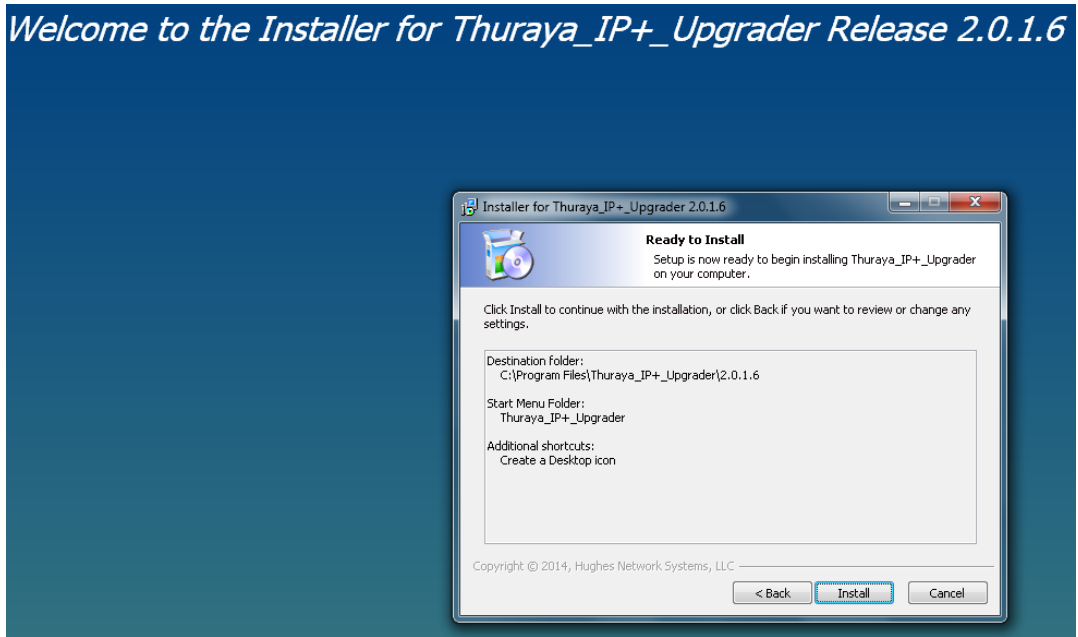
Welcome to the Installer for Thuraya_IP+_Upgrader Release 2.0.1.6

Installer for Thuraya_IP+_Upgrader 2.0.1.6

Ready to Install

Setup is now ready to begin installing Thuraya_IP+_Upgrader on your computer.

Click Install to continue with the installation, or click Back if you want to review or change any settings.

Destination folder:
C:\Program Files\Thuraya_IP+_Upgrader\2.0.1.6

Start Menu Folder:
Thuraya_IP+_Upgrader

Additional shortcuts:
Create a Desktop icon

Copyright © 2014, Hughes Network Systems, LLC

< Back

Install

Cancel